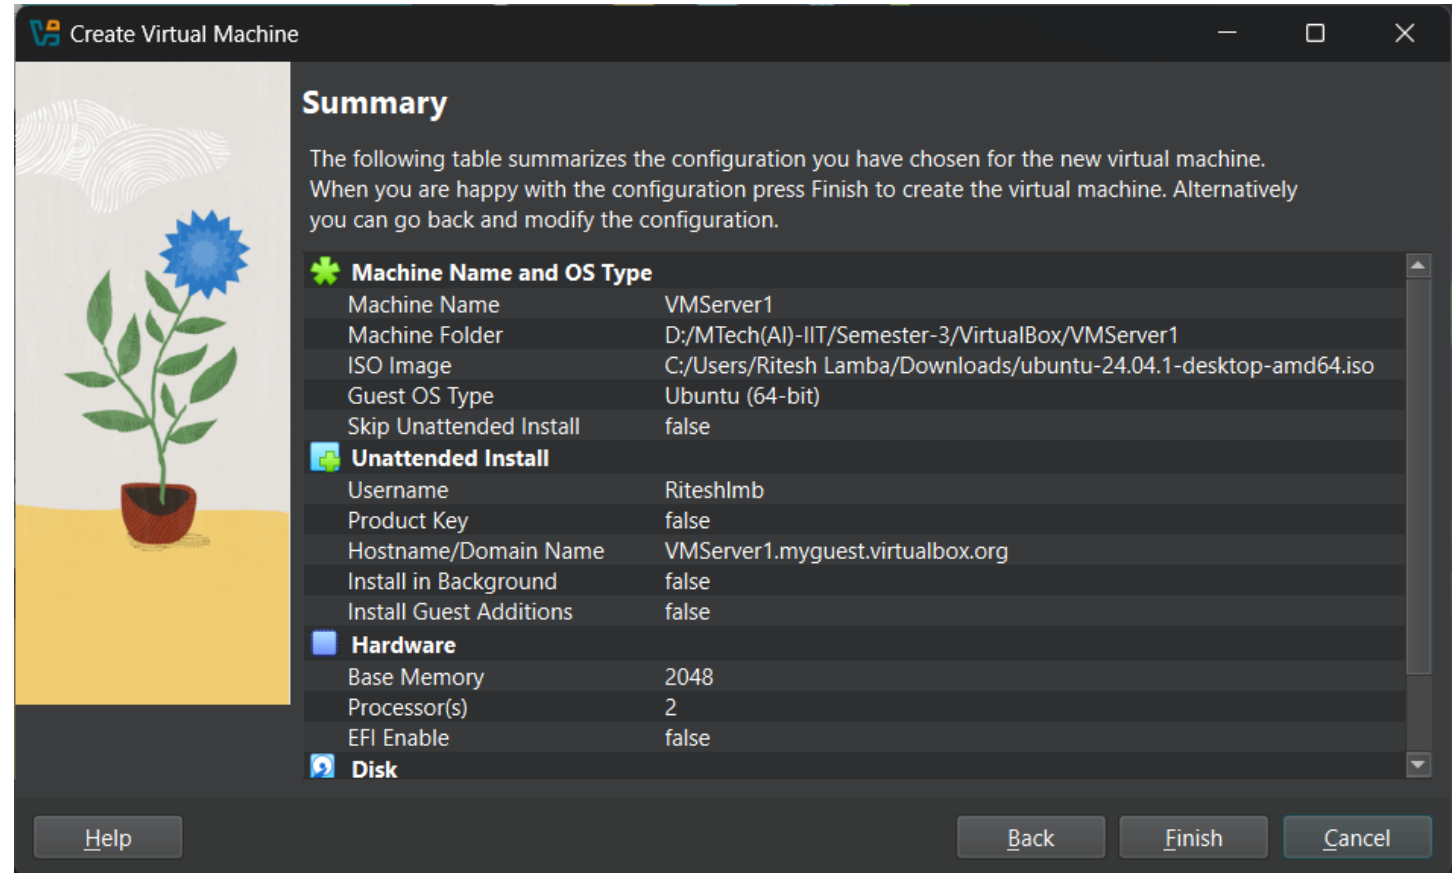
Create Virtual Machine

Summary

The following table summarizes the configuration you have chosen for the new virtual machine. When you are happy with the configuration press Finish to create the virtual machine. Alternatively you can go back and modify the configuration.

Machine Name and OS Type

| | |
|---|---|
| Machine Name | VMServer1 |
| Machine Folder | D:/MTech(AI)-IIT/Semester-3/VirtualBox/VMServer1 |
| ISO Image | C:/Users/Ritesh Lamba/Downloads/ubuntu-24.04.1-desktop-amd64.iso |
| Guest OS Type | Ubuntu (64-bit) |
| Skip Unattended Install | false |

Unattended Install

| | |
|---|---|
| Username | Riteshlmb |
| Product Key | false |
| Hostname/Domain Name | VMServer1.myguest.virtualbox.org |
| Install in Background | false |
| Install Guest Additions | false |

Hardware

| | |
|---|---|
| Base Memory | 2048 |
| Processor(s) | 2 |
| EFI Enable | false |

Disk

Help Back Finish Cancel